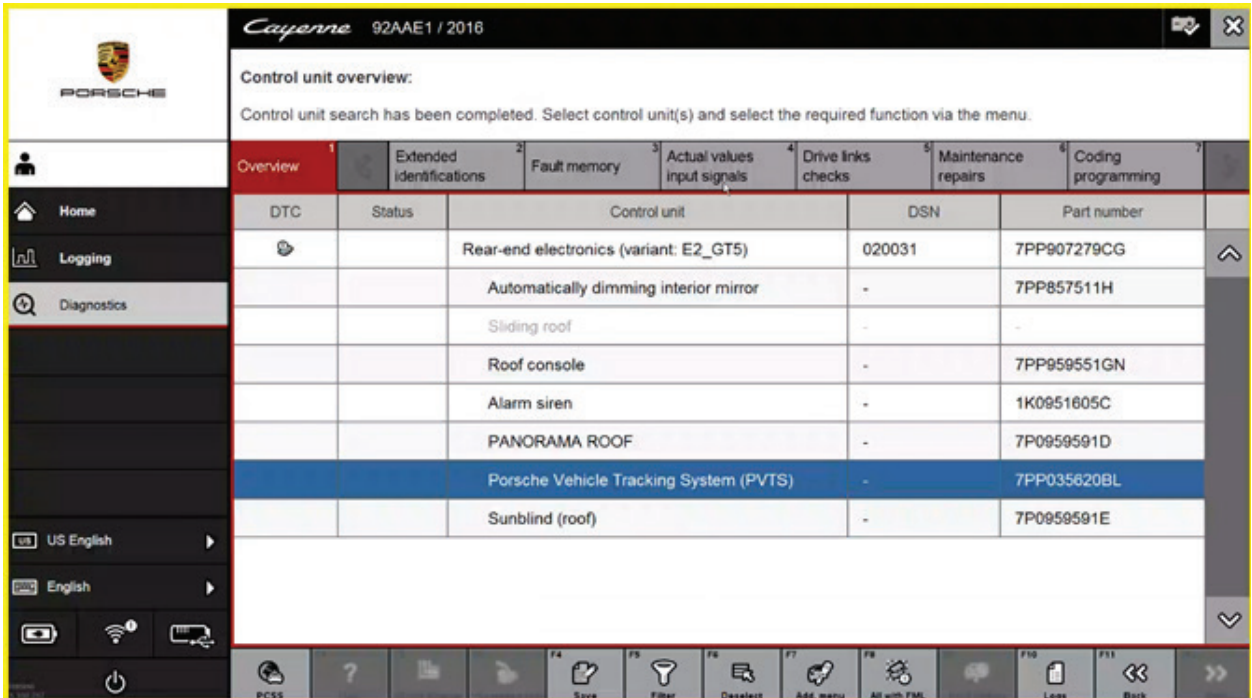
PORSCHE

Cayenne 92AAE1 / 2016

Control unit overview:

Control unit search has been completed. Select control unit(s) and select the required function via the menu.

Home
Logging
Diagnostics

Overview 1 | 2 Extended identifications | 3 Fault memory | 4 Actual values input signals | 5 Drive links checks | 6 Maintenance repairs | 7 Coding programming

| DTC | Status | Control unit | DSN | Part number |
|---|---|---|---|---|
| | | Rear-end electronics (variant: E2_GT5) | 020031 | 7PP907279CG |
| | | Automatically dimming interior mirror | - | 7PP857511H |
| | | Sliding roof | - | - |
| | | Roof console | - | 7PP959551GN |
| | | Alarm siren | - | 1K0951605C |
| | | PANORAMA ROOF | - | 7P0959591D |
| | | Porsche Vehicle Tracking System (PVTS) | - | 7PP035620BL |
| | | Sunblind (roof) | - | 7P0959591E |

US English
English

PCSS | F4 Save | F5 Filter | F6 Deselect | F7 Add. menu | F8 All with FMI | F10 Logs | F11 Back